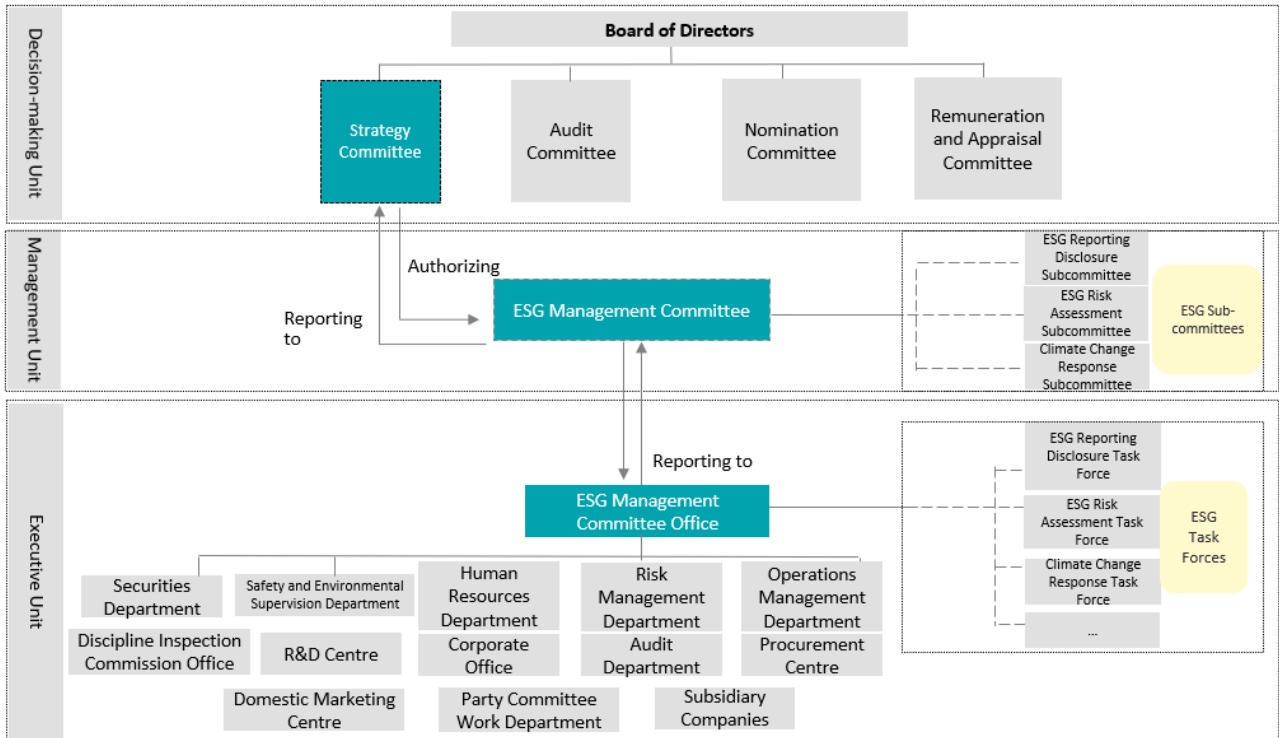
Decision-making Unit

Board of Directors

Strategy Committee

Audit Committee

Nomination Committee

Remuneration and Appraisal Committee

Management Unit

Authorizing

Reporting to

ESG Management Committee

ESG Reporting Disclosure Subcommittee

ESG Risk Assessment Subcommittee

Climate Change Response Subcommittee

ESG Sub-committees

Executive Unit

Reporting to

ESG Management Committee Office

ESG Reporting Disclosure Task Force

ESG Risk Assessment Task Force

Climate Change Response Task Force

...

ESG Task Forces

Securities Department

Safety and Environmental Supervision Department

Human Resources Department

Risk Management Department

Operations Management Department

Discipline Inspection Commission Office

R&D Centre

Corporate Office

Audit Department

Procurement Centre

Domestic Marketing Centre

Party Committee Work Department

Subsidiary Companies